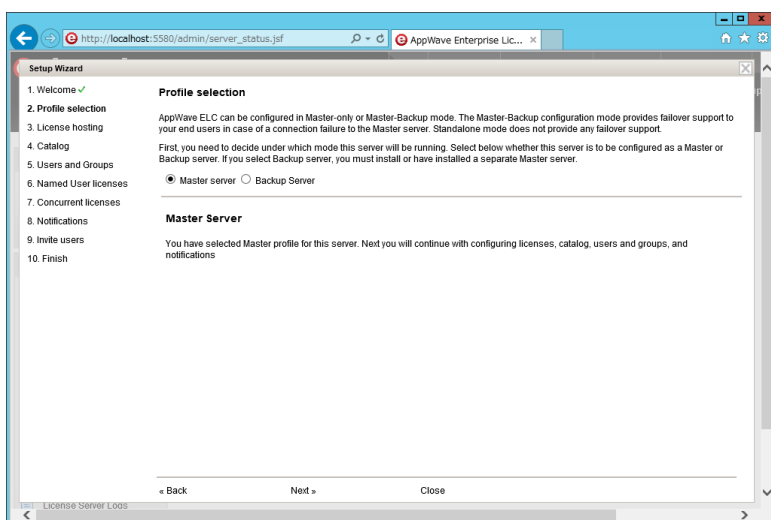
http://localhost:5580/admin/server_status.jsf

AppWave Enterprise Lic...

Setup Wizard

1. Welcome ✓
2. Profile selection
3. License hosting
4. Catalog
5. Users and Groups
6. Named User licenses
7. Concurrent licenses
8. Notifications
9. Invite users
10. Finish

Profile selection

AppWave ELC can be configured in Master-only or Master-Backup mode. The Master-Backup configuration mode provides failover support to your end users in case of a connection failure to the Master server. Standalone mode does not provide any failover support.

First, you need to decide under which mode this server will be running. Select below whether this server is to be configured as a Master or Backup server. If you select Backup server, you must install or have installed a separate Master server.

Master server Backup Server

Master Server

You have selected Master profile for this server. Next you will continue with configuring licenses, catalog, users and groups, and notifications

« Back Next » Close

License Server Logs